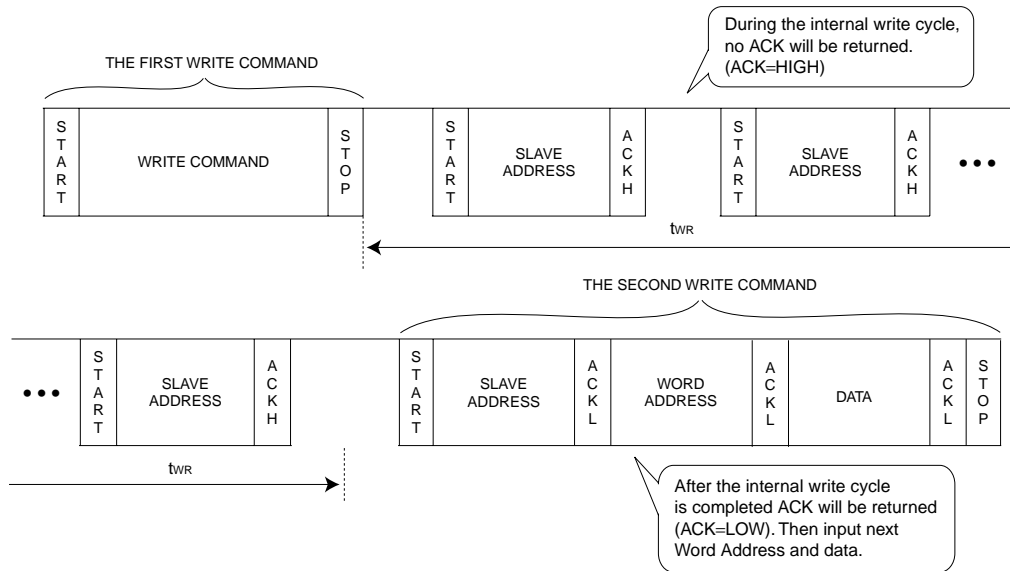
During the internal write cycle, no ACK will be returned. (ACK=HIGH)

THE FIRST WRITE COMMAND

START

WRITE COMMAND

STOP

START

SLAVE ADDRESS

ACKH

START

SLAVE ADDRESS

ACKH

•••

$t_{WR}$

THE SECOND WRITE COMMAND

•••

START

SLAVE ADDRESS

ACKH

START

SLAVE ADDRESS

ACKL

WORD ADDRESS

ACKL

DATA

ACKL

STOP

$t_{WR}$

After the internal write cycle is completed ACK will be returned (ACK=LOW). Then input next Word Address and data.